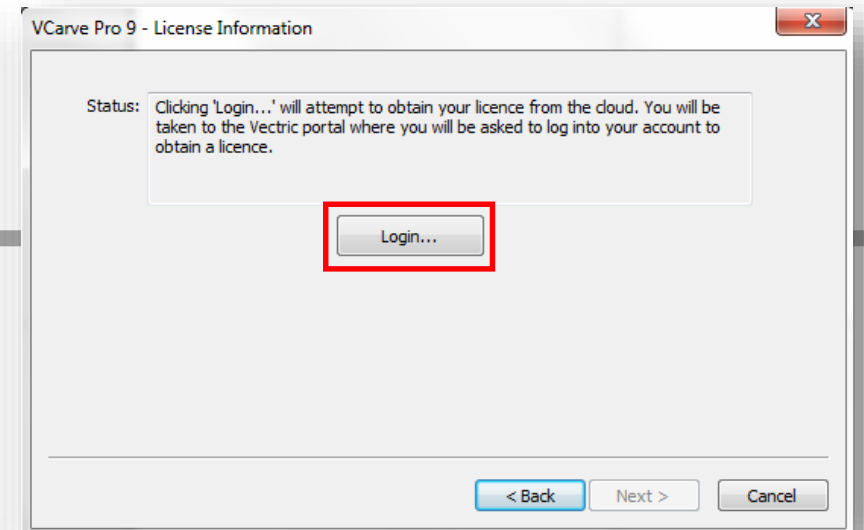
VCarve Pro 9 - License Information

Status: Clicking 'Login...' will attempt to obtain your licence from the cloud. You will be taken to the Vectric portal where you will be asked to log into your account to obtain a licence.

Login...

< Back

Next >

Cancel